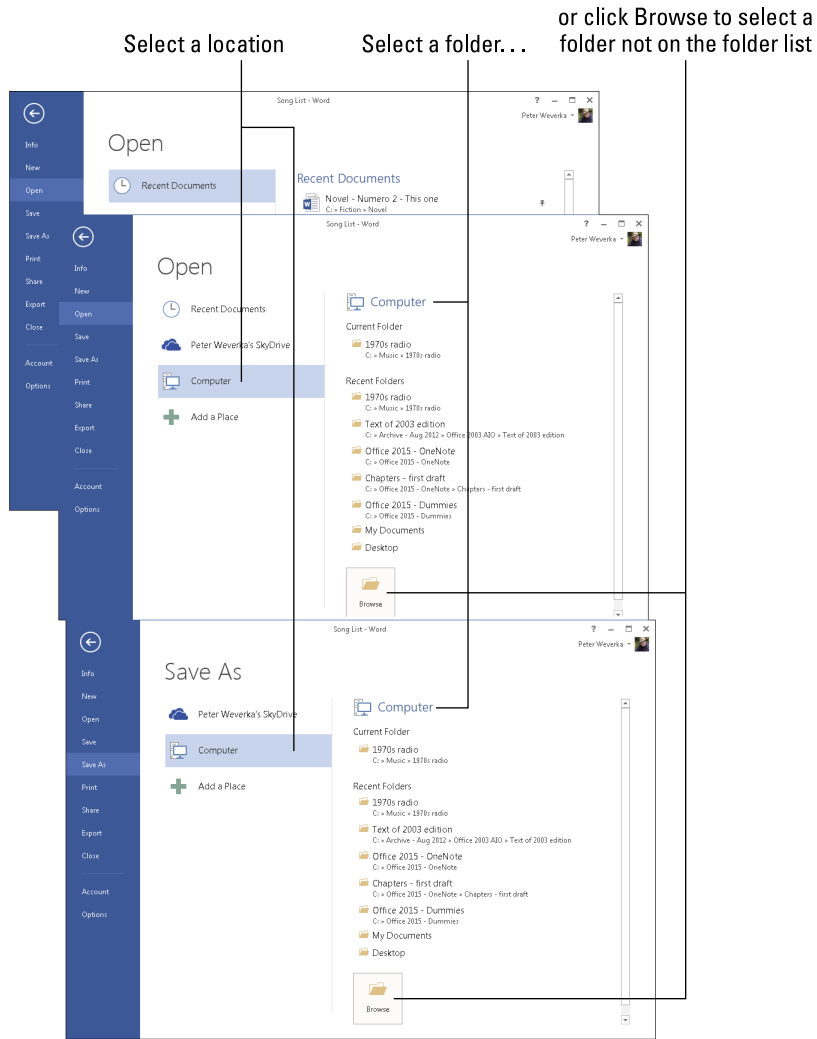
Select a location

Select a folder. . .

or click Browse to select a folder not on the folder list

Song List - Word

Peter Weverka

Info
New
Open
Save
Save As
Print
Share
Export
Close
Account
Options

Open

Recent Documents

Recent Documents

Novel - Numero 2 - This one
C: » Fiction » Novel

Song List - Word

Peter Weverka

Info
New
Open
Save
Save As
Print
Share
Export
Close
Account
Options

Open

Recent Documents
Peter Weverka's SkyDrive
Computer
Add a Place

Computer

Current Folder

1970s radio
C: » Music » 1970s radio

Recent Folders

1970s radio
C: » Music » 1970s radio

Text of 2003 edition
C: » Archive - Aug 2012 » Office 2003 AIO » Text of 2003 edition

Office 2015 - OneNote
C: » Office 2015 - OneNote

Chapters - first draft
C: » Office 2015 - OneNote » Chapters - first draft

Office 2015 - Dummies
C: » Office 2015 - Dummies

My Documents

Desktop

Browse

Song List - Word

Peter Weverka

Info
New
Open
Save
Save As
Print
Share
Export
Close
Account
Options

Save As

Peter Weverka's SkyDrive
Computer
Add a Place

Computer

Current Folder

1970s radio
C: » Music » 1970s radio

Recent Folders

1970s radio
C: » Music » 1970s radio

Text of 2003 edition
C: » Archive - Aug 2012 » Office 2003 AIO » Text of 2003 edition

Office 2015 - OneNote
C: » Office 2015 - OneNote

Chapters - first draft
C: » Office 2015 - OneNote » Chapters - first draft

Office 2015 - Dummies
C: » Office 2015 - Dummies

My Documents

Desktop

Browse